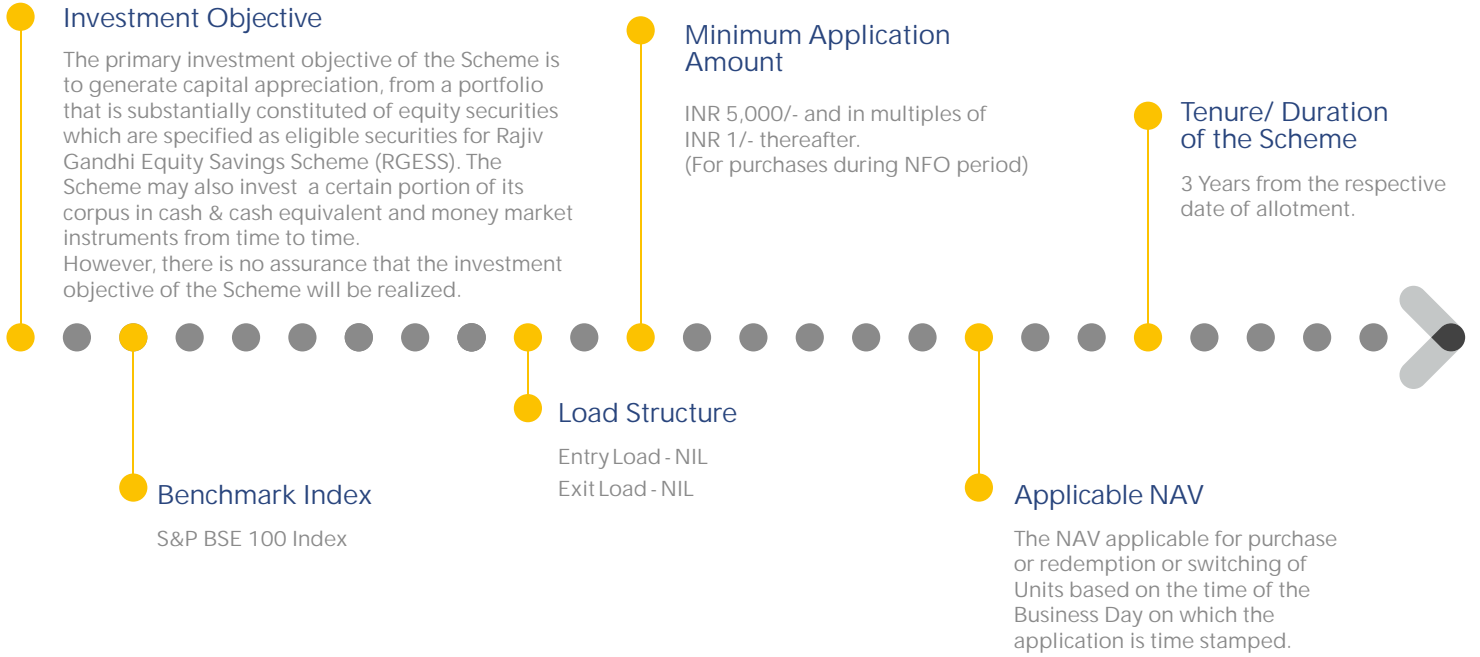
Investment Objective

The primary investment objective of the Scheme is to generate capital appreciation, from a portfolio that is substantially constituted of equity securities which are specified as eligible securities for Rajiv Gandhi Equity Savings Scheme (RGESS). The Scheme may also invest a certain portion of its corpus in cash & cash equivalent and money market instruments from time to time.
However, there is no assurance that the investment objective of the Scheme will be realized.

Minimum Application Amount

INR 5,000/- and in multiples of INR 1/- thereafter.
(For purchases during NFO period)

Tenure/ Duration of the Scheme

3 Years from the respective date of allotment.

Benchmark Index

S&P BSE 100 Index

Load Structure

Entry Load - NIL
Exit Load - NIL

Applicable NAV

The NAV applicable for purchase or redemption or switching of Units based on the time of the Business Day on which the application is time stamped.